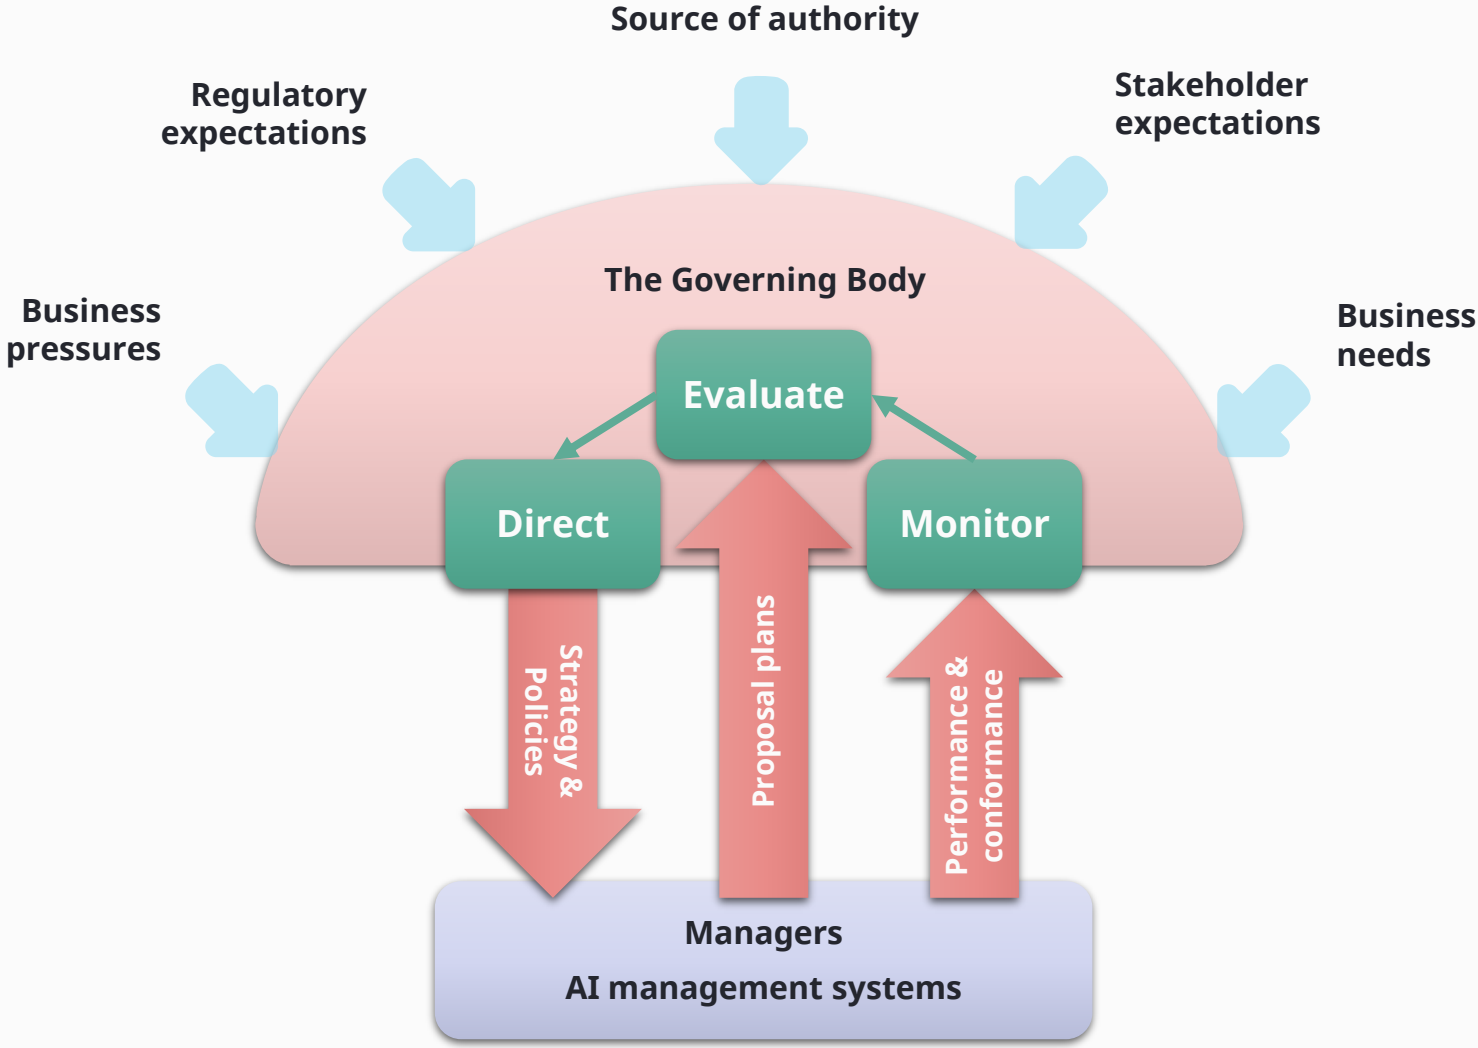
Source of authority

Regulatory expectations

Stakeholder expectations

Business pressures

Business needs

The Governing Body

Evaluate

Direct

Monitor

Strategy & Policies

Proposal plans

Performance & conformance

Managers

AI management systems